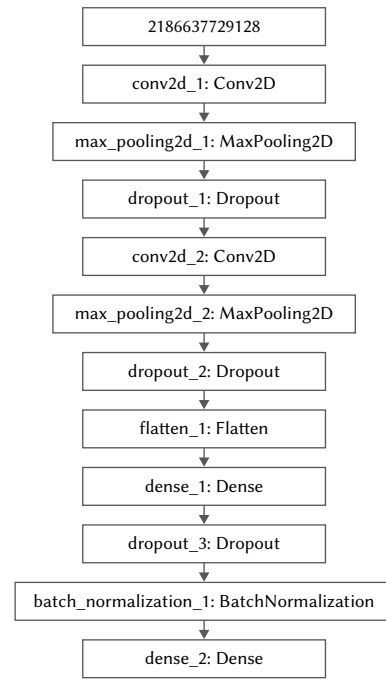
2186637729128

conv2d_1: Conv2D

max_pooling2d_1: MaxPooling2D

dropout_1: Dropout

conv2d_2: Conv2D

max_pooling2d_2: MaxPooling2D

dropout_2: Dropout

flatten_1: Flatten

dense_1: Dense

dropout_3: Dropout

batch_normalization_1: BatchNormalization

dense_2: Dense